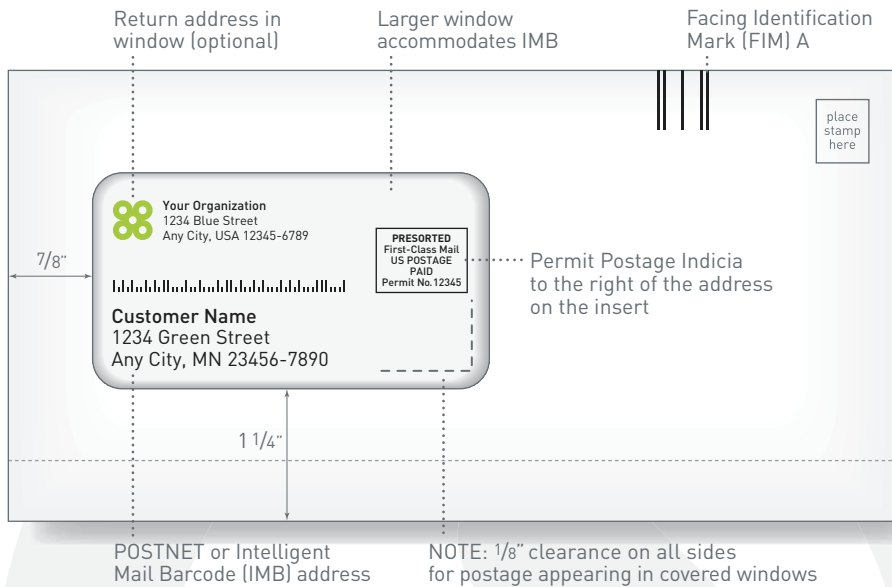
Return address in window (optional)

Larger window accommodates IMB

Facing Identification Mark (FIM) A

place stamp here

Your Organization
1234 Blue Street
Any City, USA 12345-6789

PRESORTED
First-Class Mail
US POSTAGE
PAID
Permit No.12345

Permit Postage Indicia to the right of the address on the insert

7/8"

Customer Name
1234 Green Street
Any City, MN 23456-7890

1 1/4"

POSTNET or Intelligent Mail Barcode (IMB) address

NOTE: 1/8" clearance on all sides for postage appearing in covered windows